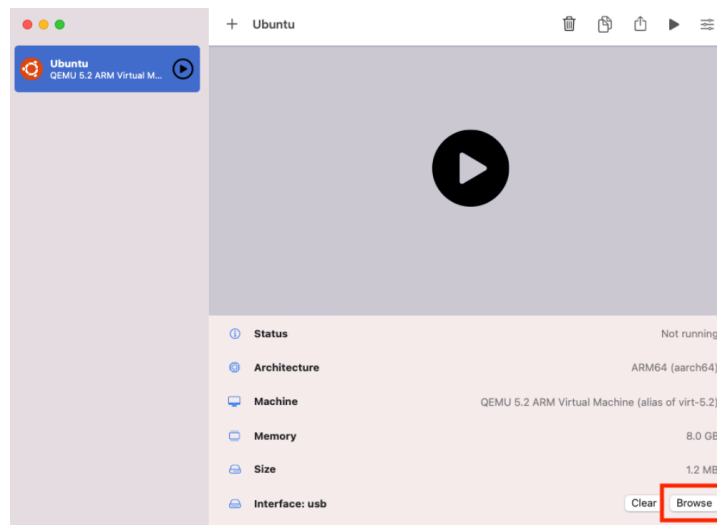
Ubuntu
QEMU 5.2 ARM Virtual M...

+ Ubuntu

Status	Not running
Architecture	ARM64 (aarch64)
Machine	QEMU 5.2 ARM Virtual Machine (alias of virt-5.2)
Memory	8.0 GB
Size	1.2 MB
Interface: usb	Clear Browse